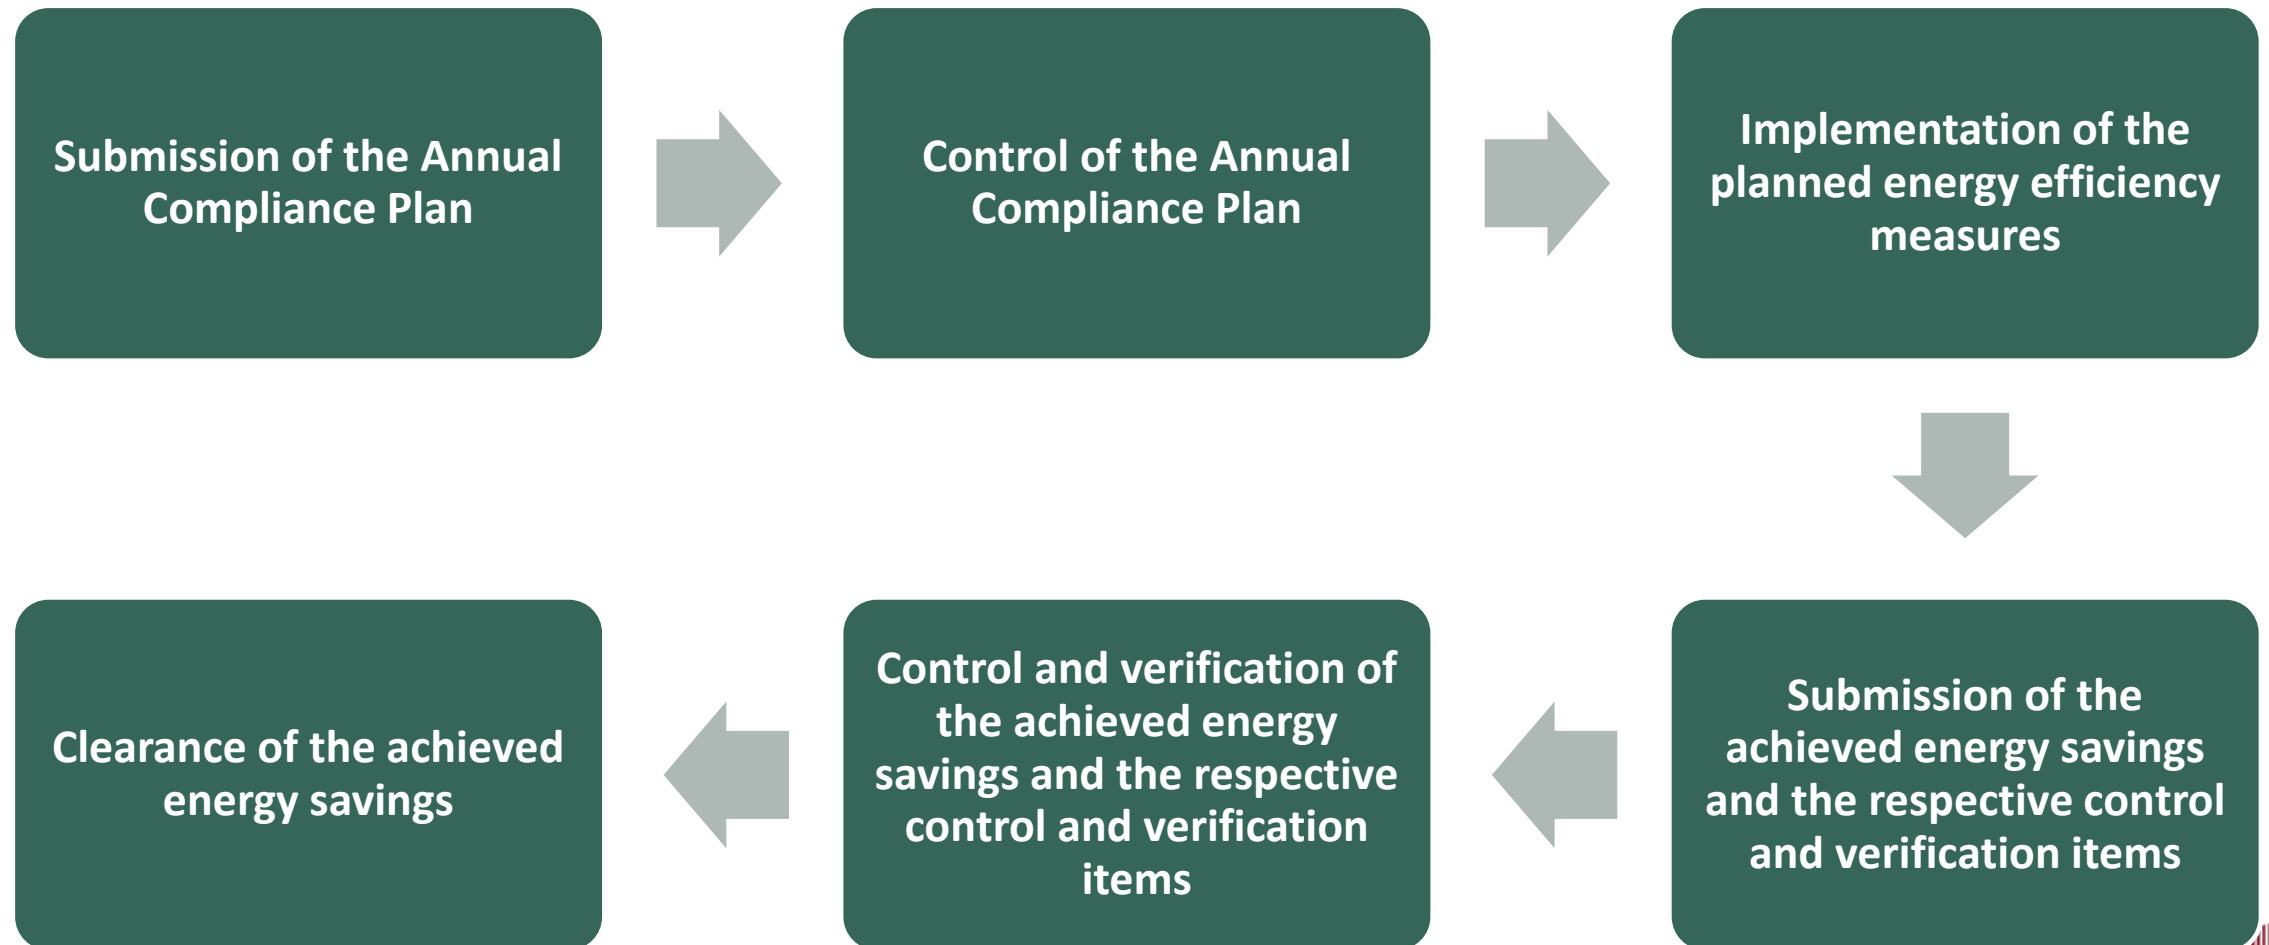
Submission of the Annual Compliance Plan

Control of the Annual Compliance Plan

Implementation of the planned energy efficiency measures

Submission of the achieved energy savings and the respective control and verification items

Control and verification of the achieved energy savings and the respective control and verification items

Clearance of the achieved energy savings